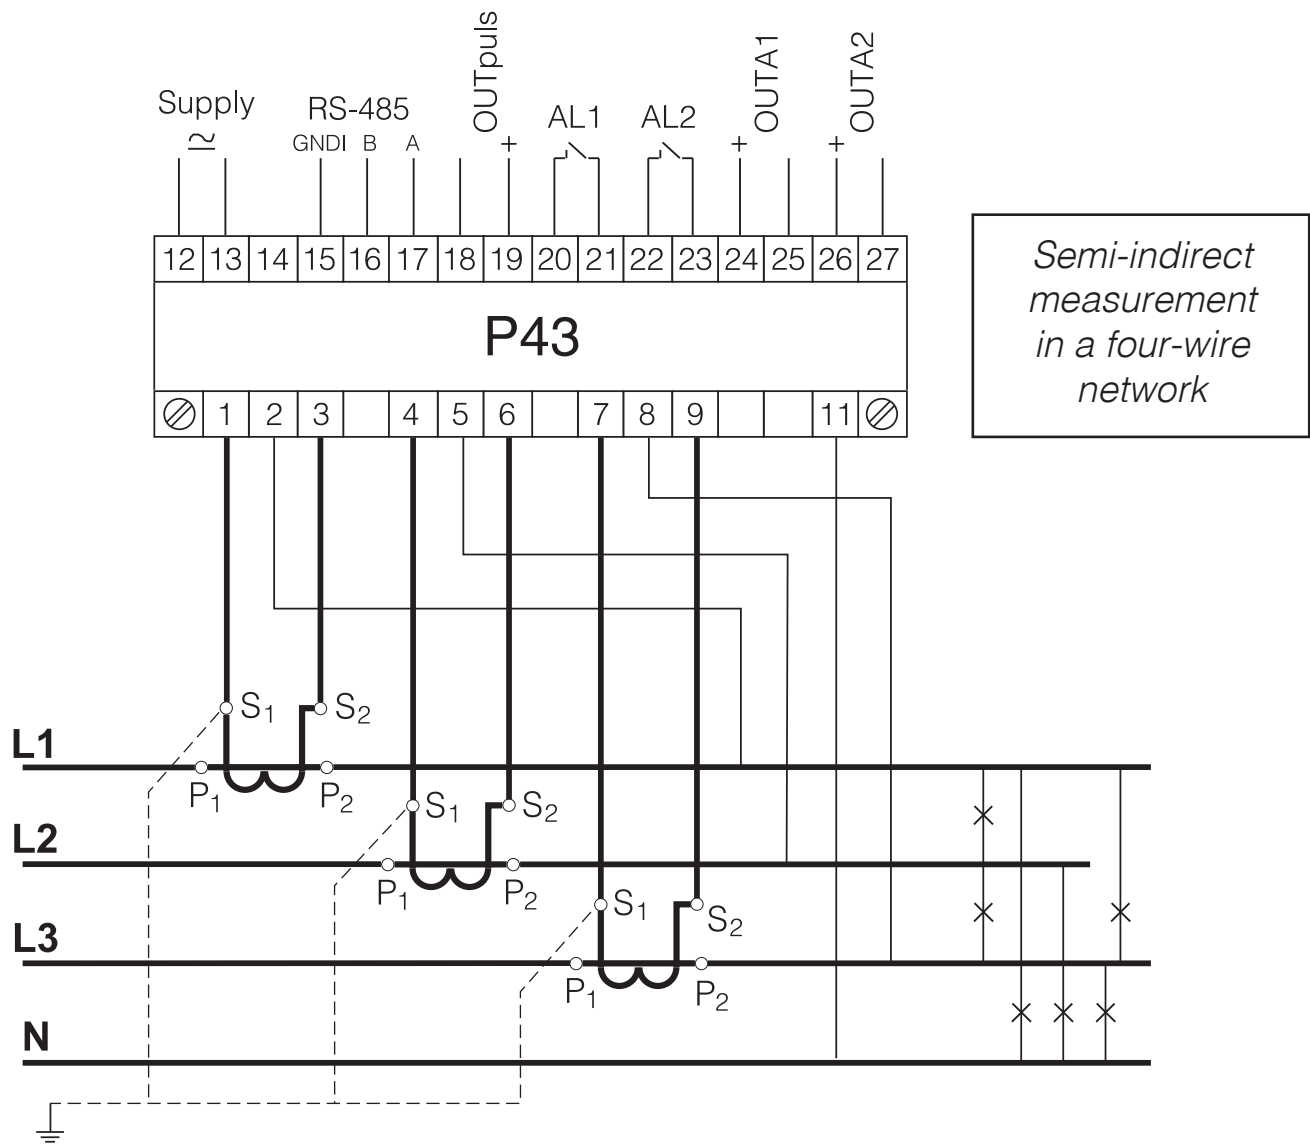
Supply
$\simeq$
RS-485
GNDI B A
OUTpuls
+
AL1
AL2
+ OUTA1
+ OUTA2

| 12 | 13 | 14 | 15 | 16 | 17 | 18 | 19 | 20 | 21 | 22 | 23 | 24 | 25 | 26 | 27 |
|---|---|---|---|---|---|---|---|---|---|---|---|---|---|---|---|

P43

| ⊘ | 1 | 2 | 3 | | 4 | 5 | 6 | | 7 | 8 | 9 | | | 11 | ⊘ |
|---|---|---|---|---|---|---|---|---|---|---|---|---|---|---|---|

Semi-indirect measurement in a four-wire network

$S_1$ $S_2$
L1
$P_1$ $P_2$
$S_1$ $S_2$
L2
$P_1$ $P_2$
$S_1$ $S_2$
L3
$P_1$ $P_2$
N